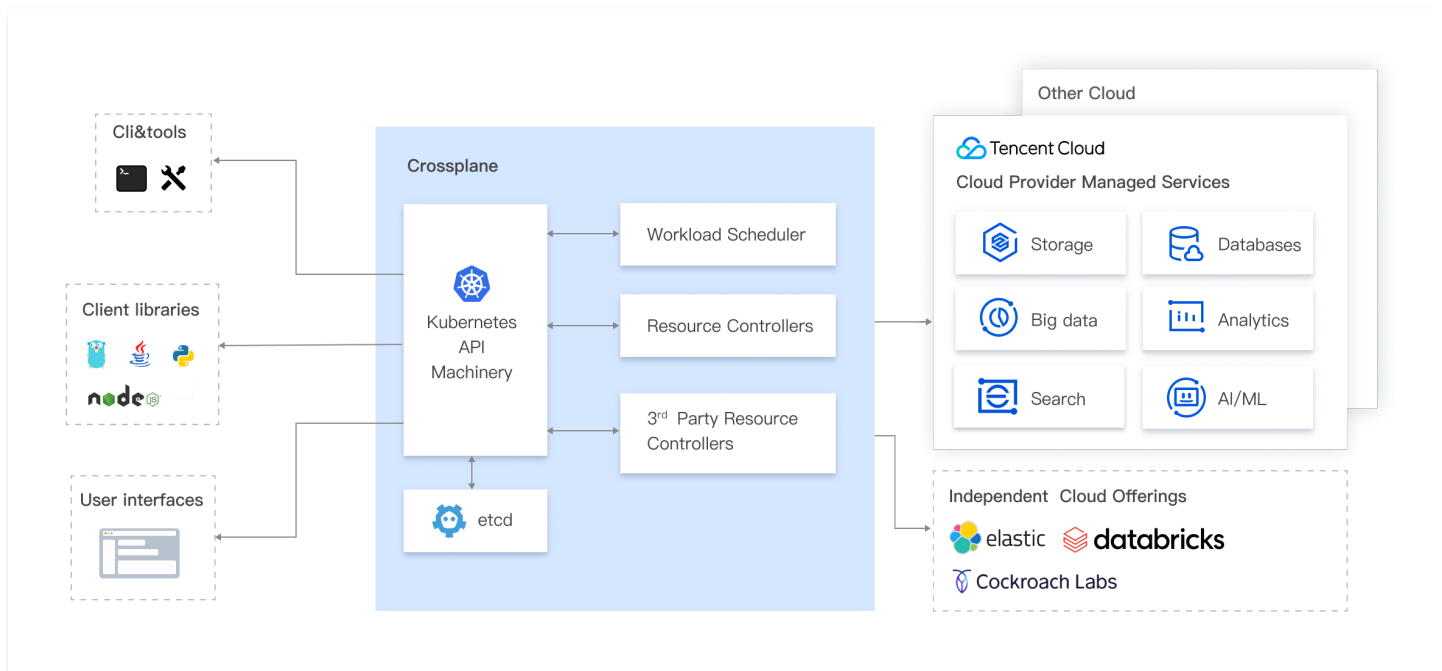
Cli&tools

Client libraries

node JS

User interfaces

Crossplane

Kubernetes API Machinery

Workload Scheduler

Resource Controllers

3$^{rd}$ Party Resource Controllers

etcd

Other Cloud

Tencent Cloud

Cloud Provider Managed Services

Storage

Databases

Big data

Analytics

Search

AI/ML

Independent Cloud Offerings

elastic

databricks

Cockroach Labs